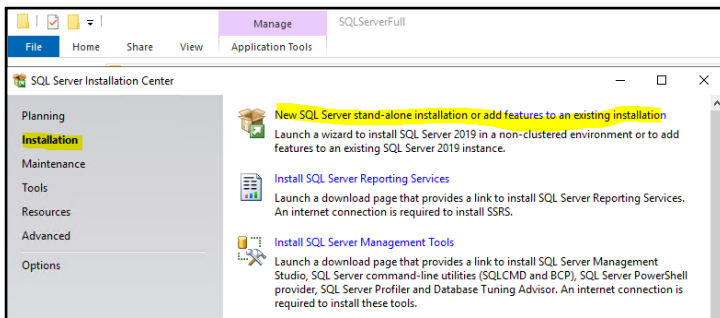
Manage SQLServerFull

File Home Share View Application Tools

SQL Server Installation Center

Planning
Installation
Maintenance
Tools
Resources
Advanced
Options

New SQL Server stand-alone installation or add features to an existing installation
Launch a wizard to install SQL Server 2019 in a non-clustered environment or to add features to an existing SQL Server 2019 instance.

Install SQL Server Reporting Services
Launch a download page that provides a link to install SQL Server Reporting Services. An internet connection is required to install SSRS.

Install SQL Server Management Tools
Launch a download page that provides a link to install SQL Server Management Studio, SQL Server command-line utilities (SQLCMD and BCP), SQL Server PowerShell provider, SQL Server Profiler and Database Tuning Advisor. An internet connection is required to install these tools.